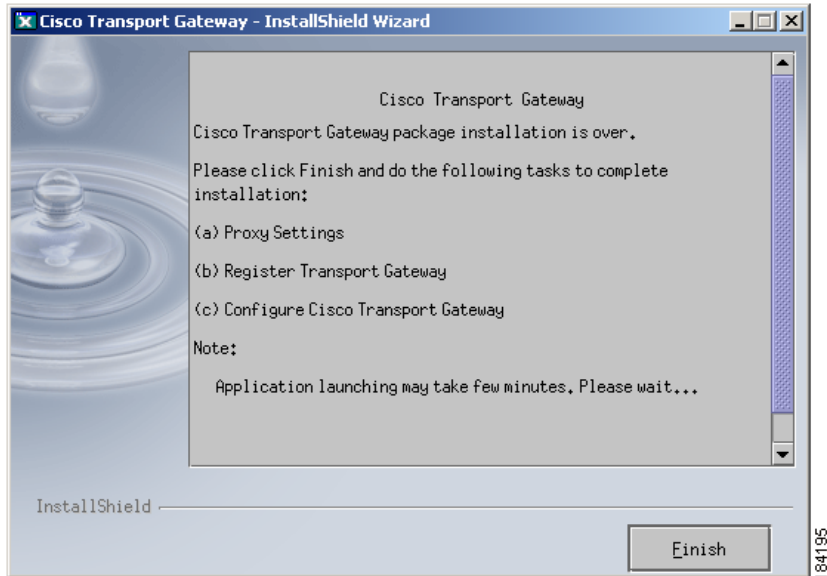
Cisco Transport Gateway - InstallShield Wizard

Cisco Transport Gateway

Cisco Transport Gateway package installation is over.

Please click Finish and do the following tasks to complete installation:

(a) Proxy Settings

(b) Register Transport Gateway

(c) Configure Cisco Transport Gateway

Note:

Application launching may take few minutes. Please wait...

InstallShield

Finish

84195